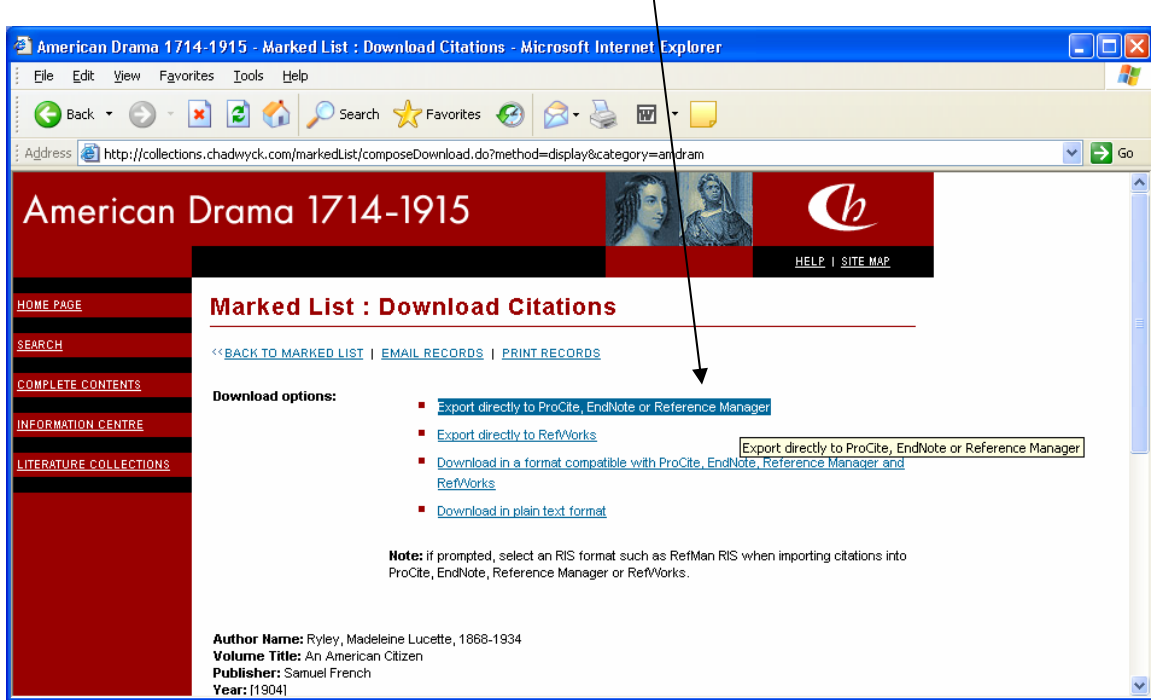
American Drama 1714-1915 - Marked List : Download Citations - Microsoft Internet Explorer

File Edit View Favorites Tools Help

Back Search Favorites

Address http://collections.chadwyck.com/markedList/composeDownload.do?method=display&category=amdram Go

American Drama 1714-1915

HELP | SITE MAP

HOME PAGE

SEARCH

COMPLETE CONTENTS

INFORMATION CENTRE

LITERATURE COLLECTIONS

Marked List : Download Citations

<<BACK TO MARKED LIST | EMAIL RECORDS | PRINT RECORDS

Download options:

Export directly to ProCite, EndNote or Reference Manager

Export directly to RefWorks

Export directly to ProCite, EndNote or Reference Manager

Download in a format compatible with ProCite, EndNote, Reference Manager and RefWorks

Download in plain text format

Note: if prompted, select an RIS format such as RefMan RIS when importing citations into ProCite, EndNote, Reference Manager or RefWorks.

Author Name: Ryley, Madeleine Lucette, 1868-1934
Volume Title: An American Citizen
Publisher: Samuel French
Year: [1904]